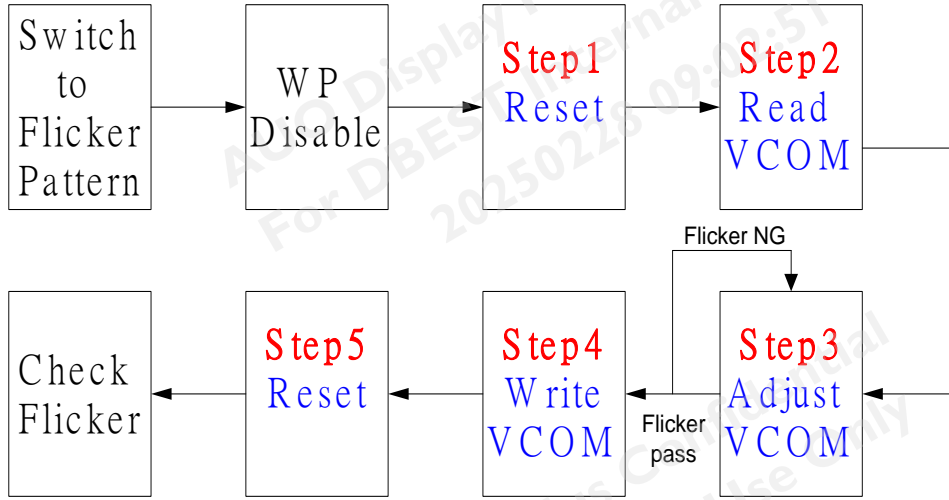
Switch to Flicker Pattern

WP Disable

Step1
Reset

Step2
Read VCOM

Flicker NG

Check Flicker

Step5
Reset

Step4
Write VCOM

Flicker pass

Step3
Adjust VCOM

AUO Display Internal For DBEST 20250228 09:08:51

Confidential Use Only